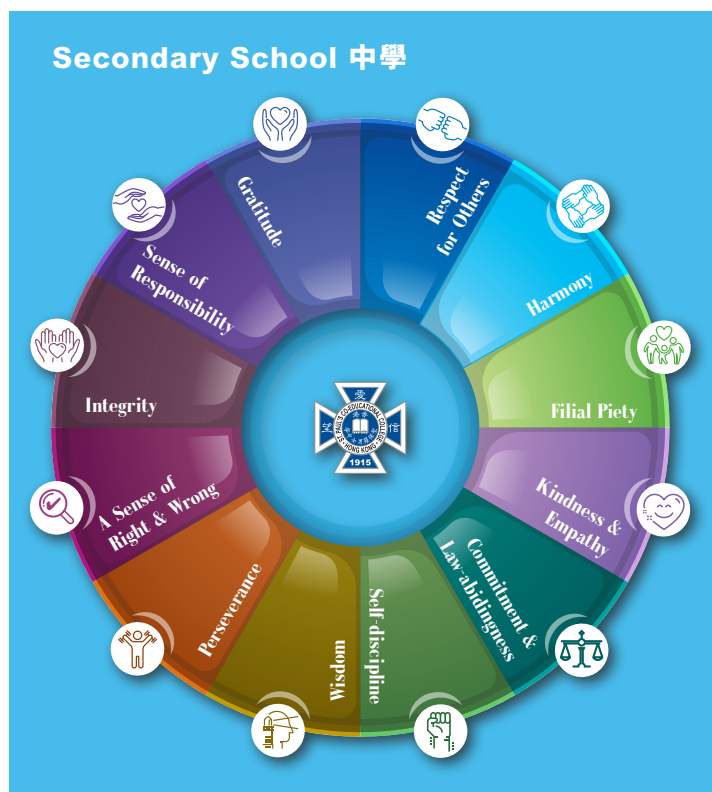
Secondary School 中學

Respect for Others

Harmony

Filial Piety

Kindness & Empathy

Commitment & Law-abidingness

Self-discipline

Wisdom

Perseverance

A Sense of Right & Wrong

Integrity

Sense of Responsibility

Gratitude

愛
光
信
ST. PAUL'S CO-EDUCATIONAL COLLEGE
聖保羅男女中學
HONG KONG
1915